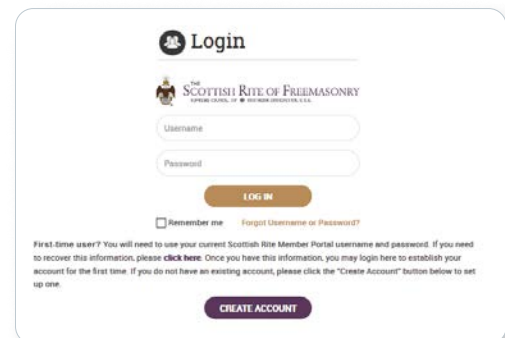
Login

THE
SCOTTISH RITE OF FREEMASONRY
SUPREME COUNCIL, 33° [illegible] U.S.A.

Username

Password

LOG IN

Remember me   Forgot Username or Password?

First-time user? You will need to use your current Scottish Rite Member Portal username and password. If you need to recover this information, please click here. Once you have this information, you may login here to establish your account for the first time. If you do not have an existing account, please click the "Create Account" button below to set up one.

CREATE ACCOUNT